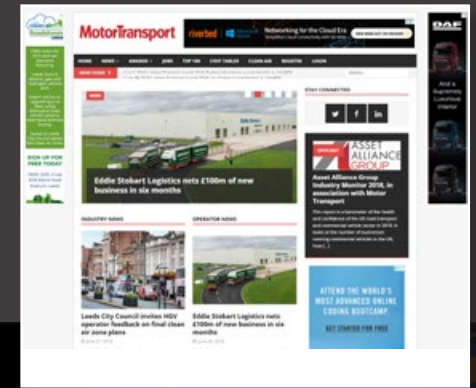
MotorTransport

riverbed

Networking for the Cloud Era

HOME NEWS AWARDS JOBS TOP 100 COST TABLES CLEAN AIR REGISTER LOGIN

NEWS

Eddie Stobart Logistics nets £100m of new business in six months

STAY CONNECTED

ASSET ALLIANCE GROUP

Asset Alliance Group Industry Monitor 2018, in association with Motor Transport

INDUSTRY NEWS

OPERATOR NEWS

Leeds City Council invites HGV operator feedback on final clean air zone plans

Eddie Stobart Logistics nets £100m of new business in six months

ATTEND THE WORLD'S MOST ADVANCED ONLINE CODING BOOTCAMP.

GET STARTED FOR FREE

SIGN UP FOR FREE TODAY

DAF

A Supremely Luxurious Interior